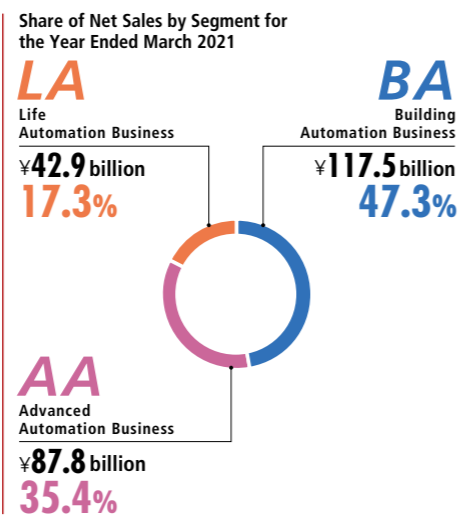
Share of Net Sales by Segment for the Year Ended March 2021

LA
Life
Automation Business
¥42.9 billion
17.3%

BA
Building
Automation Business
¥117.5 billion
47.3%

AA
Advanced
Automation Business
¥87.8 billion
35.4%